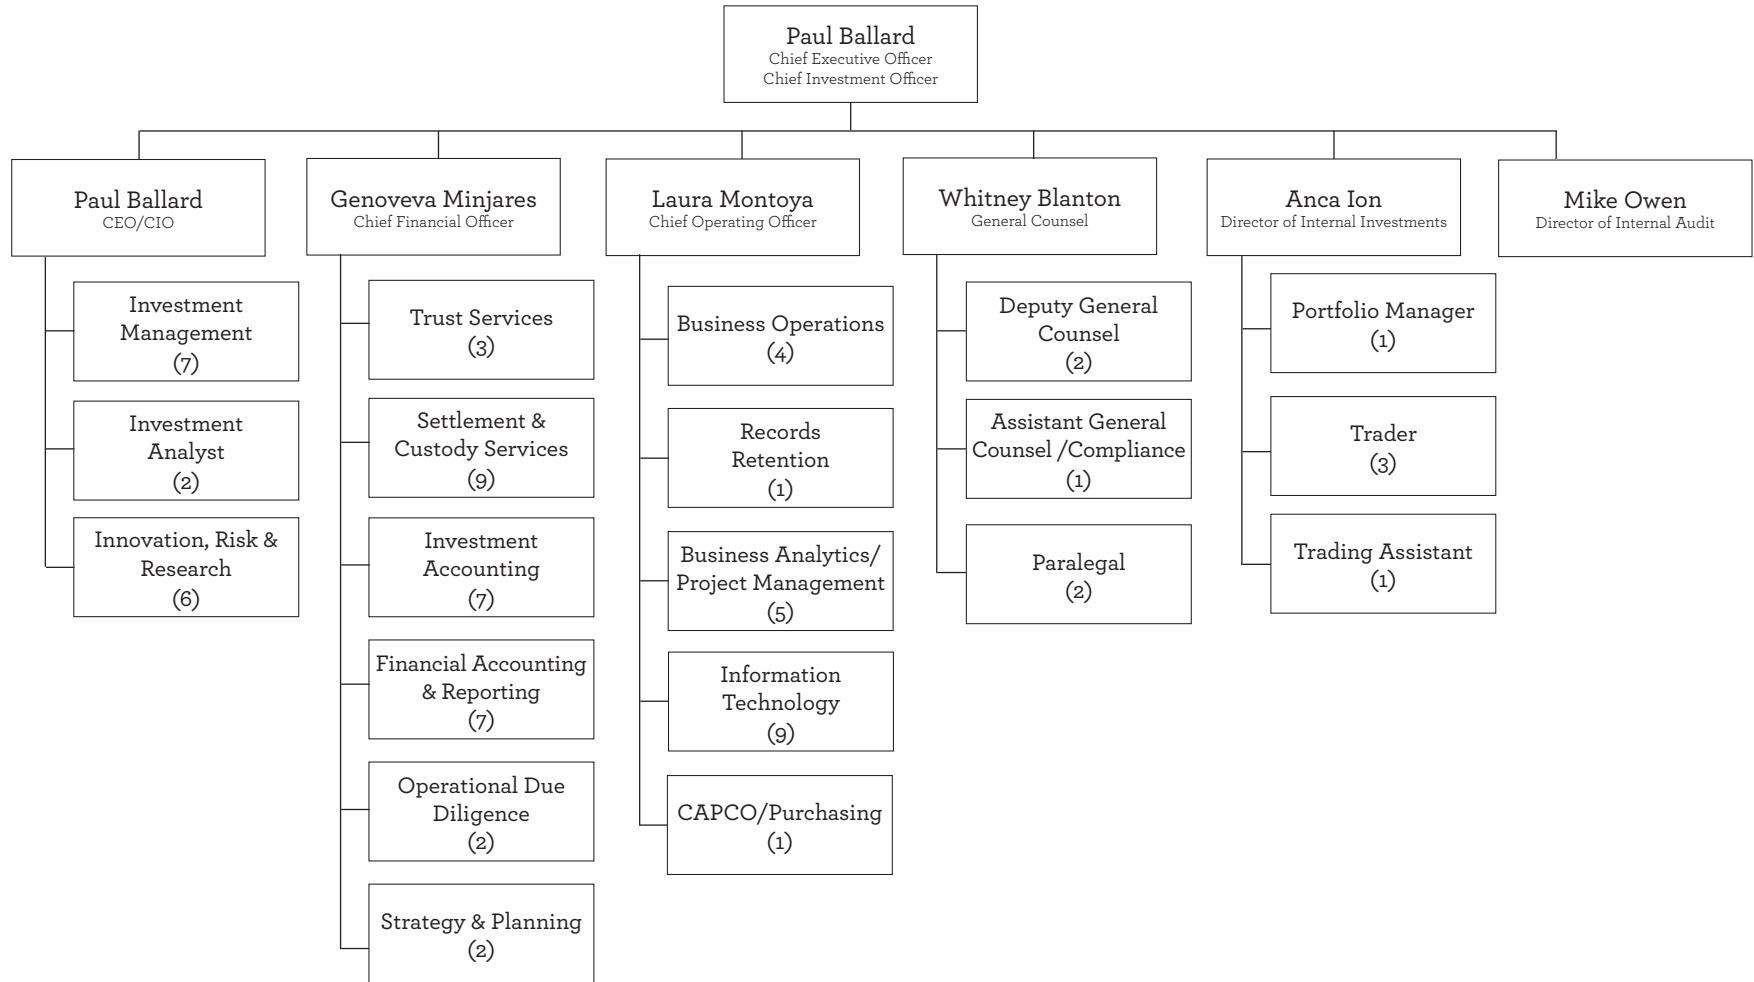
Paul Ballard
Chief Executive Officer
Chief Investment Officer

Paul Ballard
CEO/CIO

Investment Management
(7)

Investment Analyst
(2)

Innovation, Risk & Research
(6)

Genoveva Minjares
Chief Financial Officer

Trust Services
(3)

Settlement & Custody Services
(9)

Investment Accounting
(7)

Financial Accounting & Reporting
(7)

Operational Due Diligence
(2)

Strategy & Planning
(2)

Laura Montoya
Chief Operating Officer

Business Operations
(4)

Records Retention
(1)

Business Analytics/ Project Management
(5)

Information Technology
(9)

CAPCO/Purchasing
(1)

Whitney Blanton
General Counsel

Deputy General Counsel
(2)

Assistant General Counsel /Compliance
(1)

Paralegal
(2)

Anca Ion
Director of Internal Investments

Portfolio Manager
(1)

Trader
(3)

Trading Assistant
(1)

Mike Owen
Director of Internal Audit